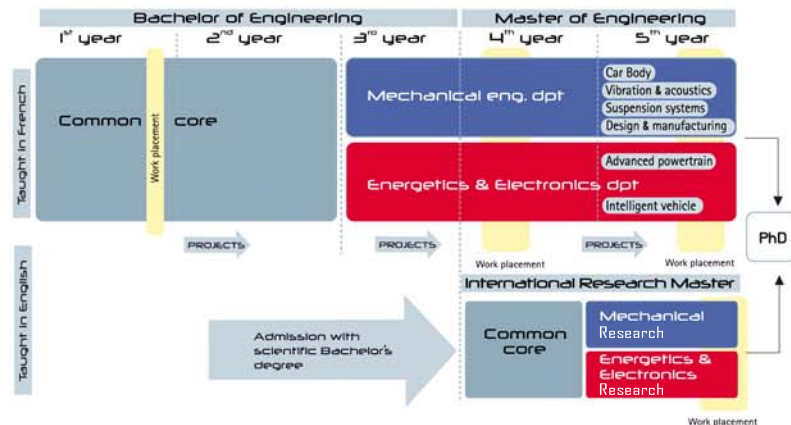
Bachelor of Engineering

Master of Engineering

$1^{st}$ year

$2^{nd}$ year

$3^{rd}$ year

$4^{th}$ year

$5^{th}$ year

Taught in French

Common core

Work placement

Mechanical eng. dpt

Car Body

Vibration & acoustics

Suspension systems

Design & manufacturing

Energetics & Electronics dpt

Advanced powertrain

Intelligent vehicle

PROJECTS

PROJECTS

PROJECTS

Work placement

Work placement

PhD

Taught in English

International Research Master

Admission with scientific Bachelor's degree

Common core

Mechanical Research

Energetics & Electronics Research

Work placement